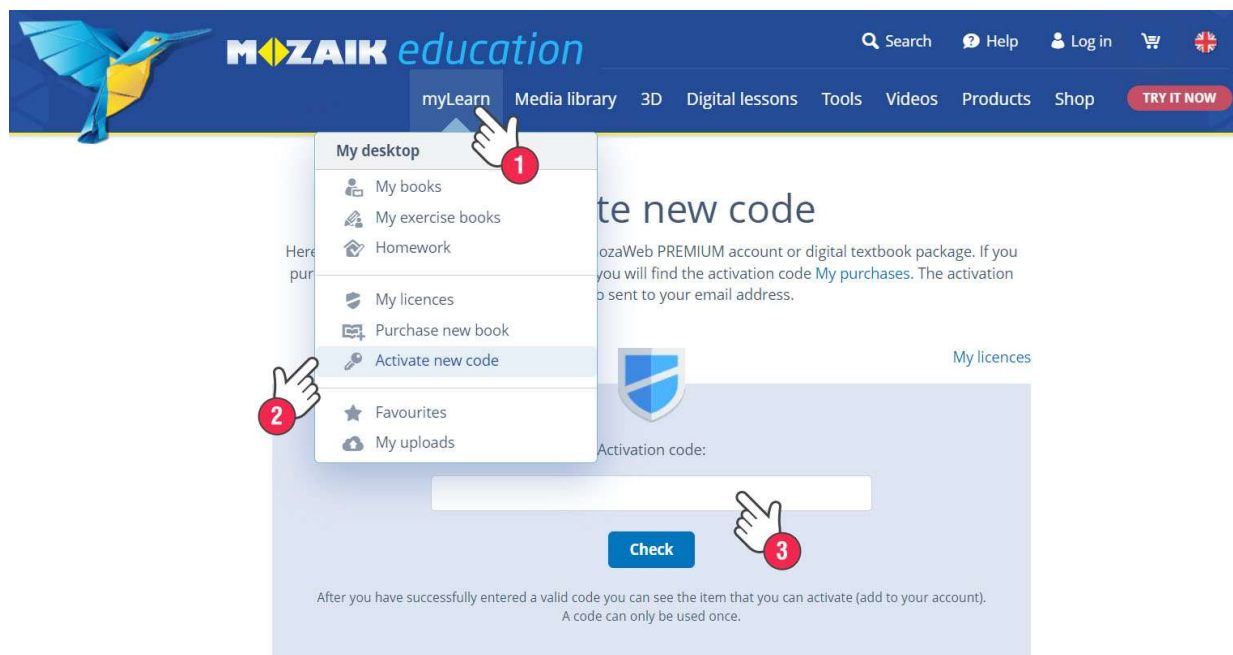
MOZAIK education

Search Help Log in

myLearn Media library 3D Digital lessons Tools Videos Products Shop TRY IT NOW

1

My desktop

My books
My exercise books
Homework

My licences
Purchase new book
Activate new code

Favourites
My uploads

2

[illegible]te new code

Here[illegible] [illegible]ozaWeb PREMIUM account or digital textbook package. If you pur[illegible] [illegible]you will find the activation code My purchases. The activation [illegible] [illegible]o sent to your email address.

My licences

Activation code:

3

Check

After you have successfully entered a valid code you can see the item that you can activate (add to your account). A code can only be used once.